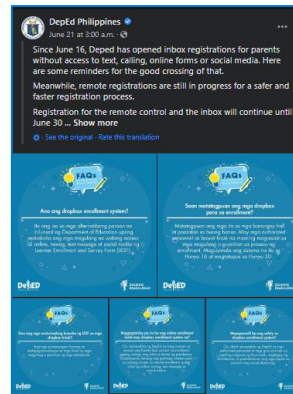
DepEd Philippines
June 21 at 3:00 a.m. ·

Since June 16, Deped has opened inbox registrations for parents without access to text, calling, online forms or social media. Here are some reminders for the good crossing of that.

Meanwhile, remote registrations are still in progress for a safer and faster registration process.

Registration for the remote control and the inbox will continue until June 30 ... Show more

· See the original · Rate this translation

FAQs

Ano ang dropbox enrollment system?

Ito ang isa sa mga alternatibong paraan na inilunsad ng Department of Education upang makapag-enroll ang mga magulang na walang access sa online, texting, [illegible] Learner Enrollment and Survey Form (LESF).

DepEd

FAQs

Saan matatagpuan ang mga dropbox para sa enrollment?

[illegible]

DepEd

FAQs

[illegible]

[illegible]

DepEd

FAQs

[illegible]

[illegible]

DepEd

FAQs

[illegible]

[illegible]

DepEd